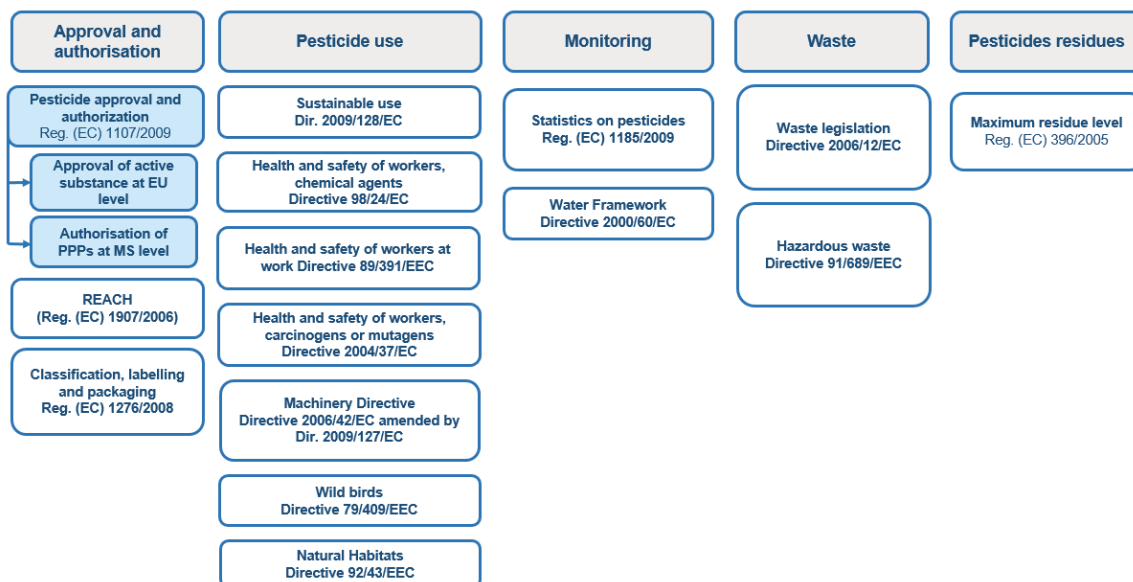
Approval and authorisation

Pesticide approval and authorization
Reg. (EC) 1107/2009

Approval of active substance at EU level

Authorisation of PPPs at MS level

REACH
(Reg. (EC) 1907/2006)

Classification, labelling and packaging
Reg. (EC) 1276/2008

Pesticide use

Sustainable use
Dir. 2009/128/EC

Health and safety of workers, chemical agents
Directive 98/24/EC

Health and safety of workers at work Directive 89/391/EEC

Health and safety of workers, carcinogens or mutagens
Directive 2004/37/EC

Machinery Directive
Directive 2006/42/EC amended by Dir. 2009/127/EC

Wild birds
Directive 79/409/EEC

Natural Habitats
Directive 92/43/EEC

Monitoring

Statistics on pesticides
Reg. (EC) 1185/2009

Water Framework
Directive 2000/60/EC

Waste

Waste legislation
Directive 2006/12/EC

Hazardous waste
Directive 91/689/EEC

Pesticides residues

Maximum residue level
Reg. (EC) 396/2005